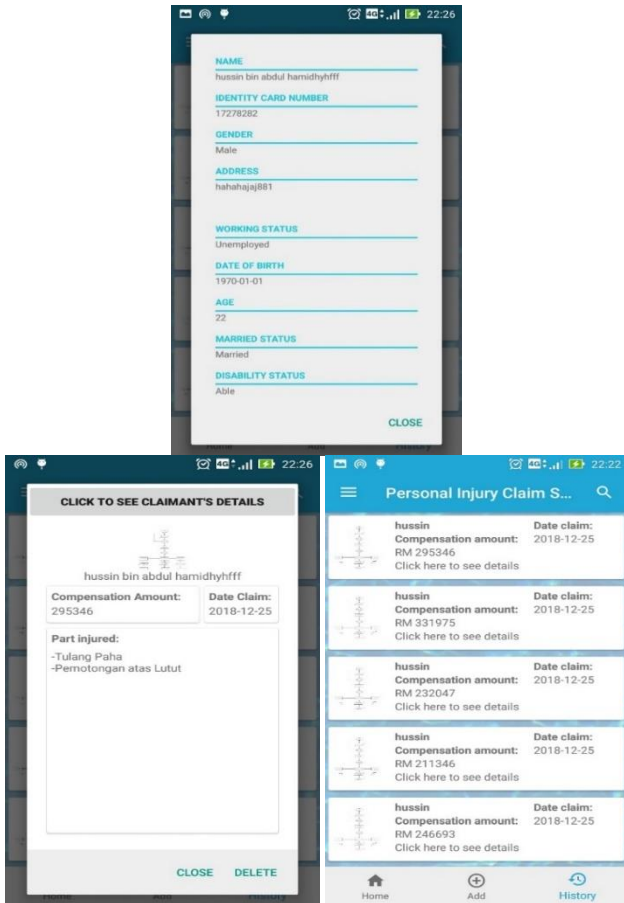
22:26

NAME
hussin bin abdul hamidhyhfff

IDENTITY CARD NUMBER
17278282

GENDER
Male

ADDRESS
hahahajaj881

WORKING STATUS
Unemployed

DATE OF BIRTH
1970-01-01

AGE
22

MARRIED STATUS
Married

DISABILITY STATUS
Able

CLOSE

22:26

CLICK TO SEE CLAIMANT'S DETAILS

hussin bin abdul hamidhyhfff

Compensation Amount:
295346

Date Claim:
2018-12-25

Part injured:
-Tulang Paha
-Pemotongan atas Lutut

CLOSE DELETE

22:22

Personal Injury Claim S...

hussin
Compensation amount:
RM 295346
Click here to see details
Date claim:
2018-12-25

hussin
Compensation amount:
RM 331975
Click here to see details
Date claim:
2018-12-25

hussin
Compensation amount:
RM 232047
Click here to see details
Date claim:
2018-12-25

hussin
Compensation amount:
RM 211346
Click here to see details
Date claim:
2018-12-25

hussin
Compensation amount:
RM 246693
Click here to see details
Date claim:
2018-12-25

Home Add History